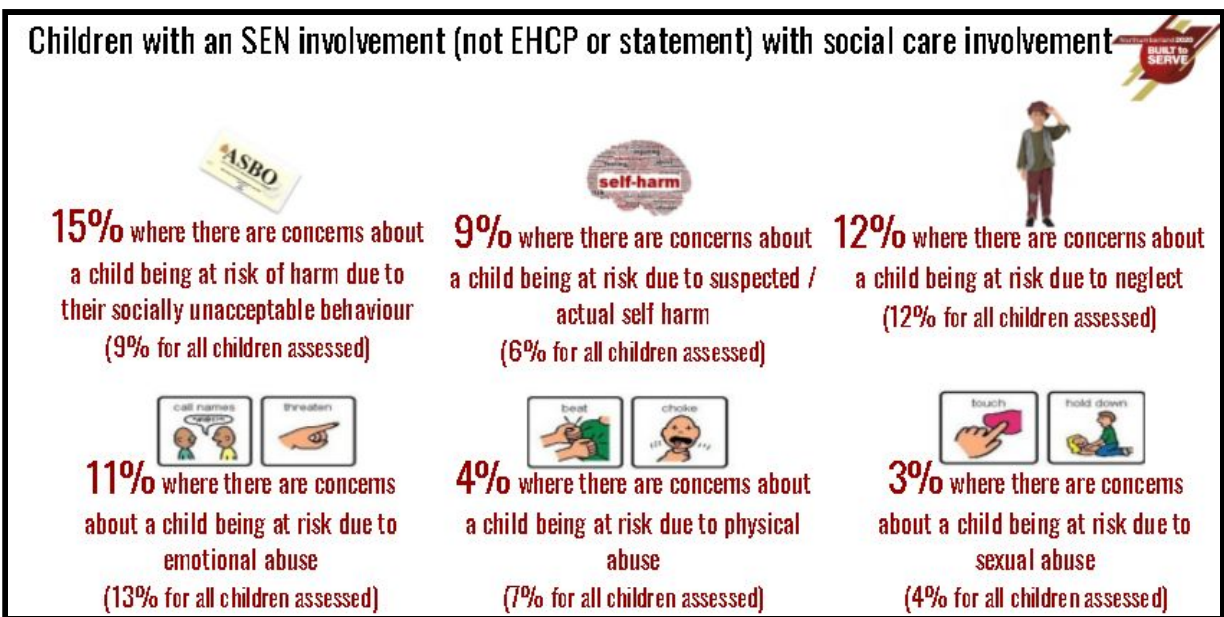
Children with an SEN involvement (not EHCP or statement) with social care involvement

Northumberland 2020 BUILT to SERVE

ASBO

15% where there are concerns about a child being at risk of harm due to their socially unacceptable behaviour (9% for all children assessed)

self-harm

9% where there are concerns about a child being at risk due to suspected / actual self harm (6% for all children assessed)

12% where there are concerns about a child being at risk due to neglect (12% for all children assessed)

call names threaten

11% where there are concerns about a child being at risk due to emotional abuse (13% for all children assessed)

beat choke

4% where there are concerns about a child being at risk due to physical abuse (7% for all children assessed)

touch hold down

3% where there are concerns about a child being at risk due to sexual abuse (4% for all children assessed)